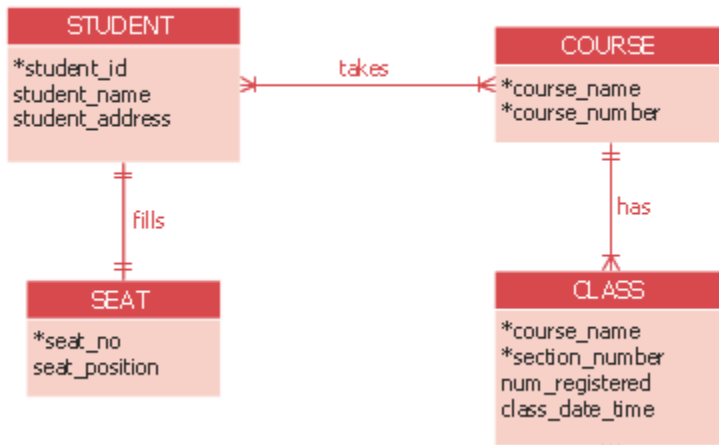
STUDENT

*student_id
student_name
student_address

takes

COURSE

*course_name
*course_number

fills

has

SEAT

*seat_no
seat_position

CLASS

*course_name
*section_number
num_registered
class_date_time